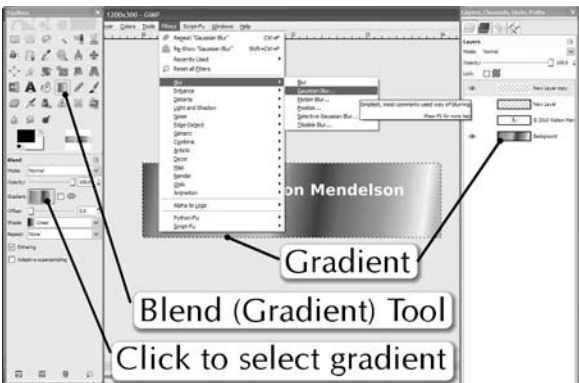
Toolbox

1200x300 – GIMP

Colors Tools Filters Script-Fu Windows Help

Repeat "Gaussian Blur" Ctrl+F
Re-Show "Gaussian Blur" Shift+Ctrl+F
Recently Used
Reset all Filters

Blur
Enhance
Distorts
Light and Shadow
Noise
Edge-Detect
Generic
Combine
Artistic
Decor
Map
Render
Web
Animation

Alpha to Logo

Python-Fu
Script-Fu

Blur
Gaussian Blur...
Motion Blur...
Pixelize...
Selective Gaussian Blur...
Tileable Blur...

Simplest, most commonly used way of blurring
Press F1 for more help

Layers, Channels, Undo, Paths

Layers
Mode: Normal
Opacity: 100.0
Lock:

New Layer copy
New Layer
© 2010 Kalon Men
Background

Blend
Mode: Normal
Opacity:
Gradient:
Offset:
Shape: Linear
Repeat: None
Dithering
Adaptive supersampling

on Mendelson

Gradient

Blend (Gradient) Tool

Click to select gradient